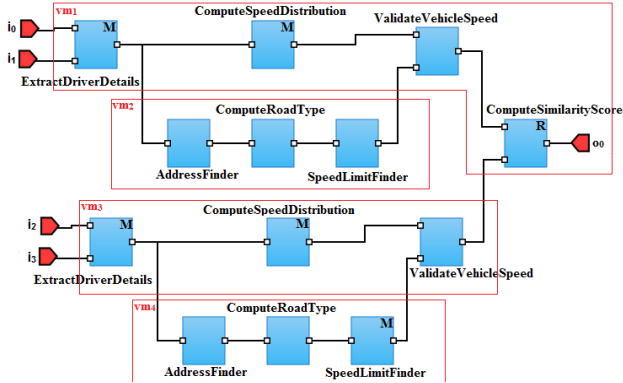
$i_0$
$i_1$
vm1
M
ExtractDriverDetails
ComputeSpeedDistribution
M
ValidateVehicleSpeed
vm2
ComputeRoadType
AddressFinder
SpeedLimitFinder
ComputeSimilarityScore
R
$o_0$
vm3
$i_2$
$i_3$
M
ExtractDriverDetails
ComputeSpeedDistribution
M
ValidateVehicleSpeed
vm4
ComputeRoadType
M
AddressFinder
SpeedLimitFinder